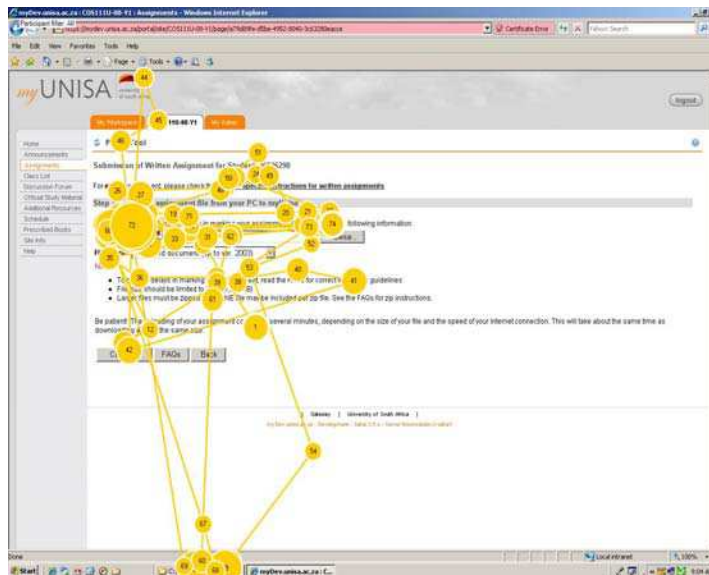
myDev.unisa.ac.za : COS111U-08-Y1 : Assignments - Windows Internet Explorer

Participant filter: All

https://mydev.unisa.ac.za/portal/site/COS111U-08-Y1/page/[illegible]

Certificate Error

Yahoo! Search

File Edit View Favorites Tools Help

Page Tools

my UNISA

university of south africa

Logout

My Workspace

111U-08-Y1

My Admin

Home

Announcements

Assignments

Class List

Discussion Forum

Official Study Material

Additional Resources

Schedule

Prescribed Books

Site Info

Help

Submission of Written Assignment for Student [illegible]290

For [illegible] please check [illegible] instructions for written assignments

Step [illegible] assignment file from your PC to my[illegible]

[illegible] following information

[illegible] document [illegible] 2003

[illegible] guidelines

Files should be limited to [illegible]

Large files must be zipped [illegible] NE file may be included per zip file. See the FAQs for zip instructions.

Be patient! The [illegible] of your assignment co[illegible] several minutes, depending on the size of your file and the speed of your Internet connection. This will take about the same time as downloading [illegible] the same size.

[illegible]

FAQs

Back

Gateway | University of South Africa |

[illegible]

Done

Local intranet

100%

Start

myDev.unisa.ac.za : C...

44 45 46 26 27 72 35 36 33 31 42 39 38 53 40 41 61 1 12 42 50 66 24 49 25 21 73 74 52 71 51 54 67 69 62 68